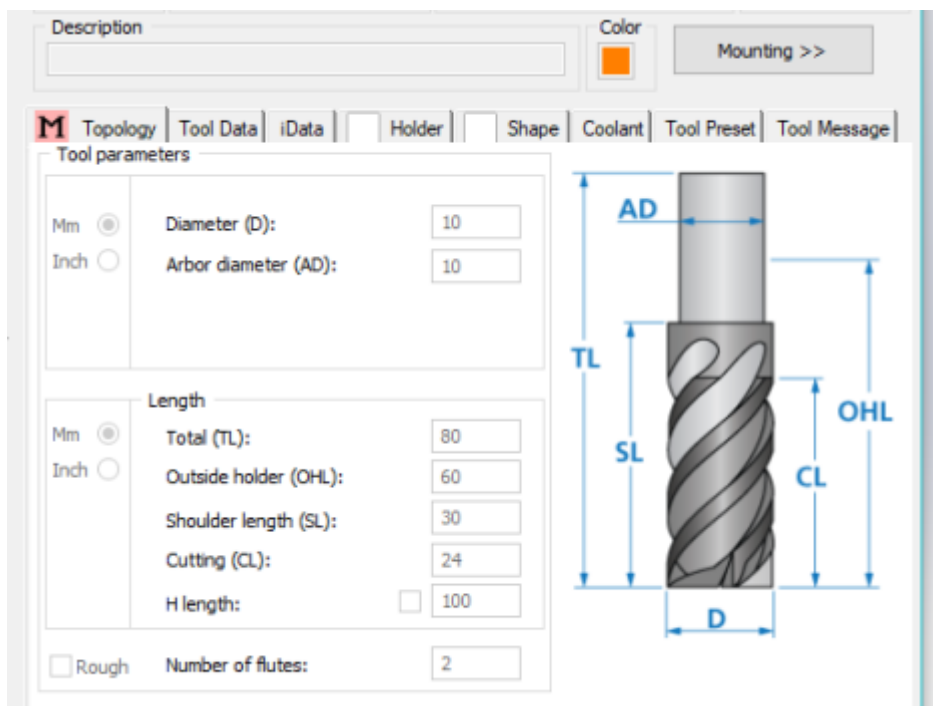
Description

Color

Mounting >>

M Topology | Tool Data | iData | Holder | Shape | Coolant | Tool Preset | Tool Message

Tool parameters

Mm
Inch

Diameter (D): 10
Arbor diameter (AD): 10

Length

Mm
Inch

Total (TL): 80
Outside holder (OHL): 60
Shoulder length (SL): 30
Cutting (CL): 24
H length: 100

Rough

Number of flutes: 2

AD
TL
SL
OHL
CL
D